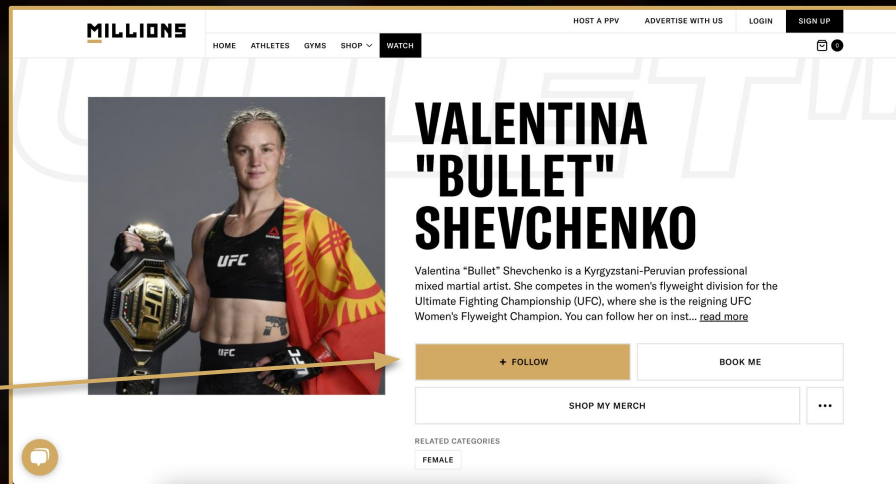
MILLIONS

HOST A PPV ADVERTISE WITH US LOGIN SIGN UP

HOME ATHLETES GYMS SHOP WATCH

0

UFC

UFC

UFC

VALENTINA "BULLET" SHEVCHENKO

Valentina “Bullet” Shevchenko is a Kyrgyzstani-Peruvian professional mixed martial artist. She competes in the women's flyweight division for the Ultimate Fighting Championship (UFC), where she is the reigning UFC Women's Flyweight Champion. You can follow her on inst... read more

+ FOLLOW

BOOK ME

SHOP MY MERCH

•••

RELATED CATEGORIES

FEMALE